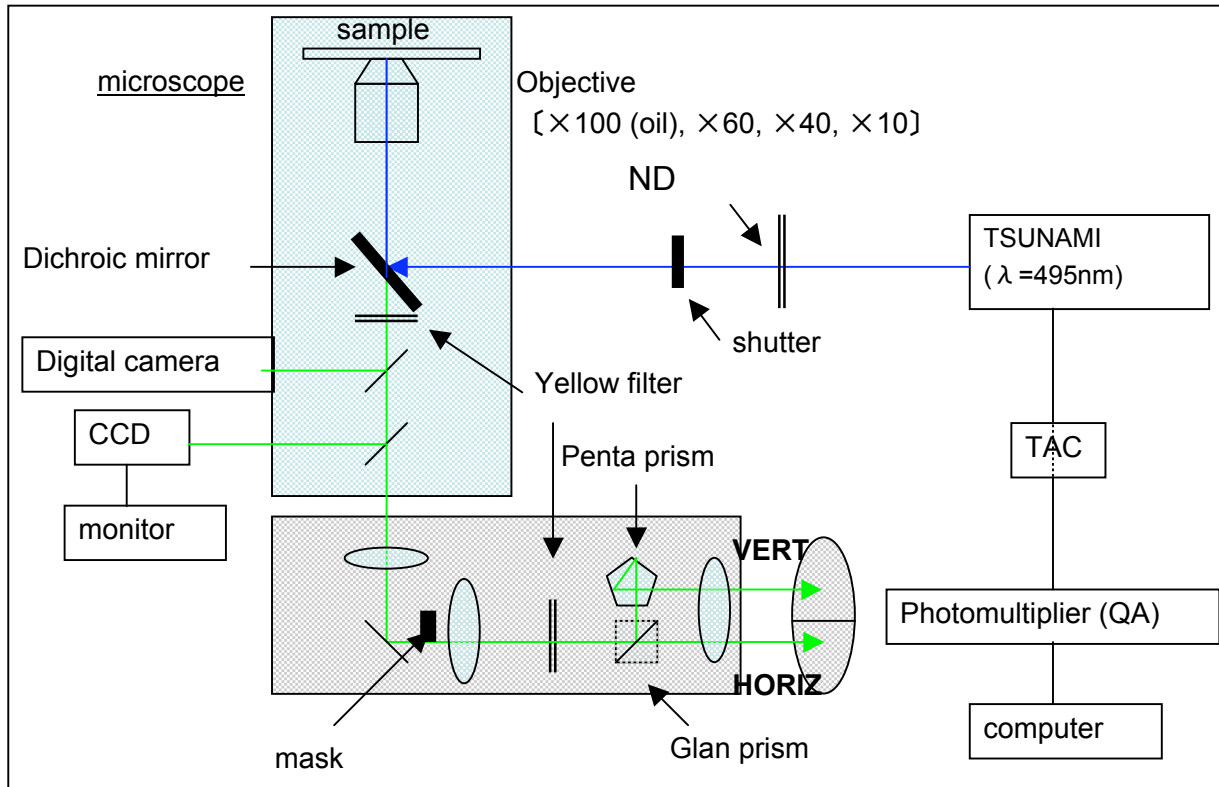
sample

microscope

Objective
〔×100 (oil), ×60, ×40, ×10〕

ND

Dichroic mirror

TSUNAMI
(λ=495nm)

shutter

Digital camera

Yellow filter

CCD

Penta prism

TAC

monitor

VERT

Photomultiplier (QA)

HORIZ

computer

mask

Glan prism